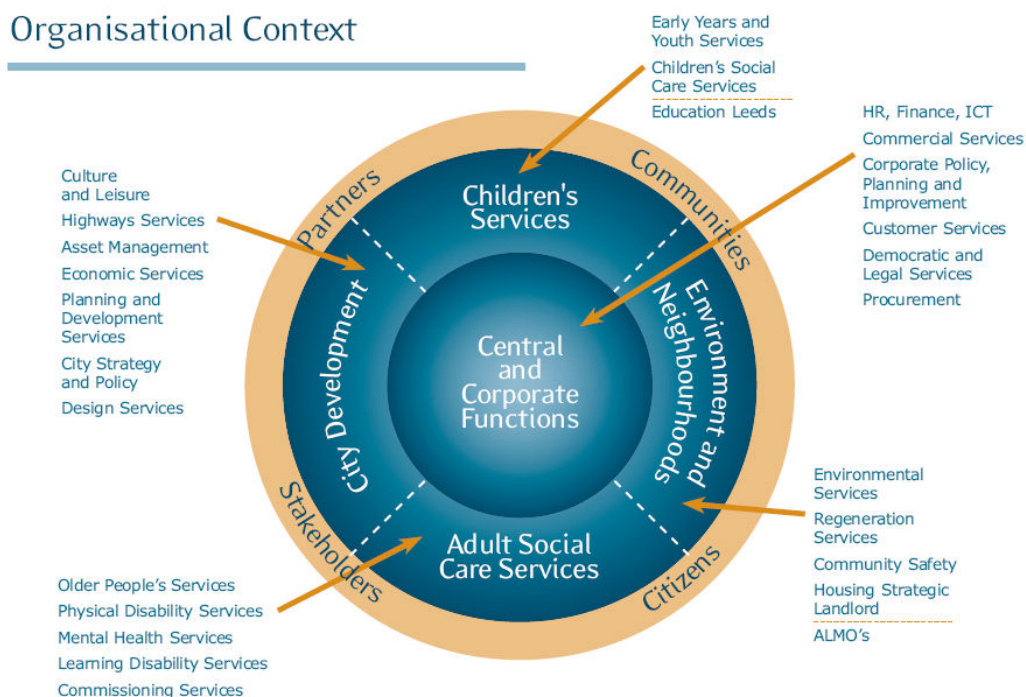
Organisational Context

Early Years and Youth Services
Children's Social Care Services
Education Leeds

HR, Finance, ICT
Commercial Services
Corporate Policy, Planning and Improvement
Customer Services
Democratic and Legal Services
Procurement

Culture and Leisure
Highways Services
Asset Management
Economic Services
Planning and Development Services
City Strategy and Policy
Design Services

Partners
Communities
Stakeholders
Citizens

Children's Services
City Development
Central and Corporate Functions
Environment and Neighbourhoods
Adult Social Care Services

Environmental Services
Regeneration Services
Community Safety
Housing Strategic Landlord
ALMO's

Older People's Services
Physical Disability Services
Mental Health Services
Learning Disability Services
Commissioning Services